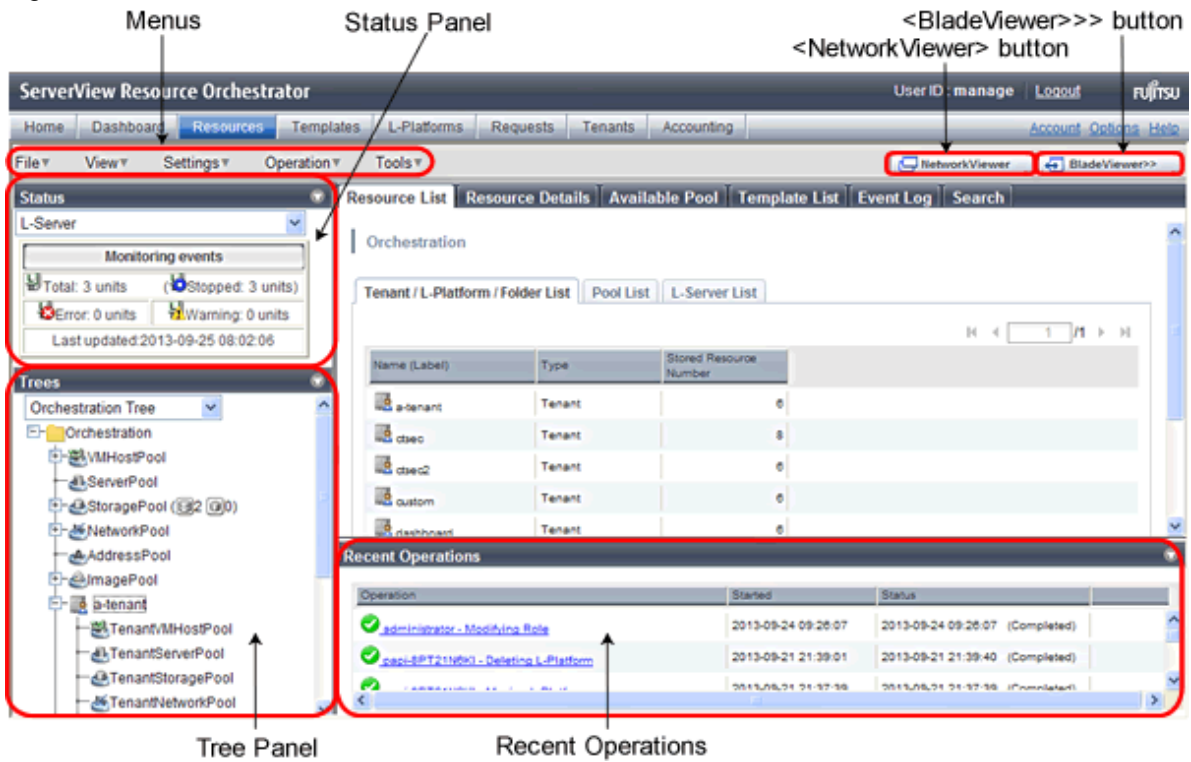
Menus

Status Panel

<BladeViewer>>> button

<NetworkViewer> button

ServerView Resource Orchestrator

User ID : manage | Logout

FUJITSU

Home Dashboard Resources Templates L-Platforms Requests Tenants Accounting

Account Options Help

File▾ View▾ Settings▾ Operation▾ Tools▾

NetworkViewer

BladeViewer>>

Status

L-Server

Monitoring events

Total: 3 units (Stopped: 3 units)

Error: 0 units Warning: 0 units

Last updated:2013-09-25 08:02:06

Trees

Orchestration Tree

Orchestration

VMHostPool

ServerPool

StoragePool (2 0)

NetworkPool

AddressPool

ImagePool

a-tenant

TenantVMHostPool

TenantServerPool

TenantStoragePool

TenantNetworkPool

Resource List Resource Details Available Pool Template List Event Log Search

Orchestration

Tenant / L-Platform / Folder List Pool List L-Server List

1 /1

| Name (Label) | Type | Stored Resource Number |
|---|---|---|
| a-tenant | Tenant | 6 |
| ctsec | Tenant | 8 |
| ctsec2 | Tenant | 6 |
| custom | Tenant | 6 |
| dashboard | Tenant | 6 |

Recent Operations

| Operation | Started | Status |
|---|---|---|
| administrator - Modifying Role | 2013-09-24 09:26:07 | 2013-09-24 09:26:07 (Completed) |
| capi-8PT21N9KI - Deleting L-Platform | 2013-09-21 21:39:01 | 2013-09-21 21:39:40 (Completed) |
| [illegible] | 2013-09-21 21:37:39 | 2013-09-21 21:37:39 (Completed) |

Tree Panel

Recent Operations